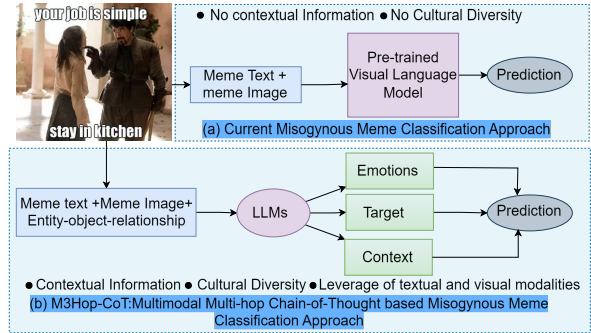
your job is simple

stay in kitchen

● No contextual Information ● No Cultural Diversity

Meme Text + meme Image

Pre-trained Visual Language Model

Prediction

(a) Current Misogynous Meme Classification Approach

Meme text +Meme Image+ Entity-object-relationship

LLMs

Emotions

Target

Context

Prediction

● Contextual Information ● Cultural Diversity ● Leverage of textual and visual modalities

(b) M3Hop-CoT:Multimodal Multi-hop Chain-of-Thought based Misogynous Meme Classification Approach